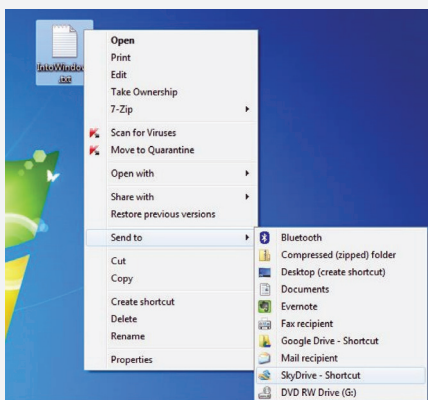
IntoWindo
.txt

Open
Print
Edit
Take Ownership
7-Zip
Scan for Viruses
Move to Quarantine
Open with
Share with
Restore previous versions
Send to
Cut
Copy
Create shortcut
Delete
Rename
Properties

Bluetooth
Compressed (zipped) folder
Desktop (create shortcut)
Documents
Evernote
Fax recipient
Google Drive - Shortcut
Mail recipient
SkyDrive - Shortcut
DVD RW Drive (G:)